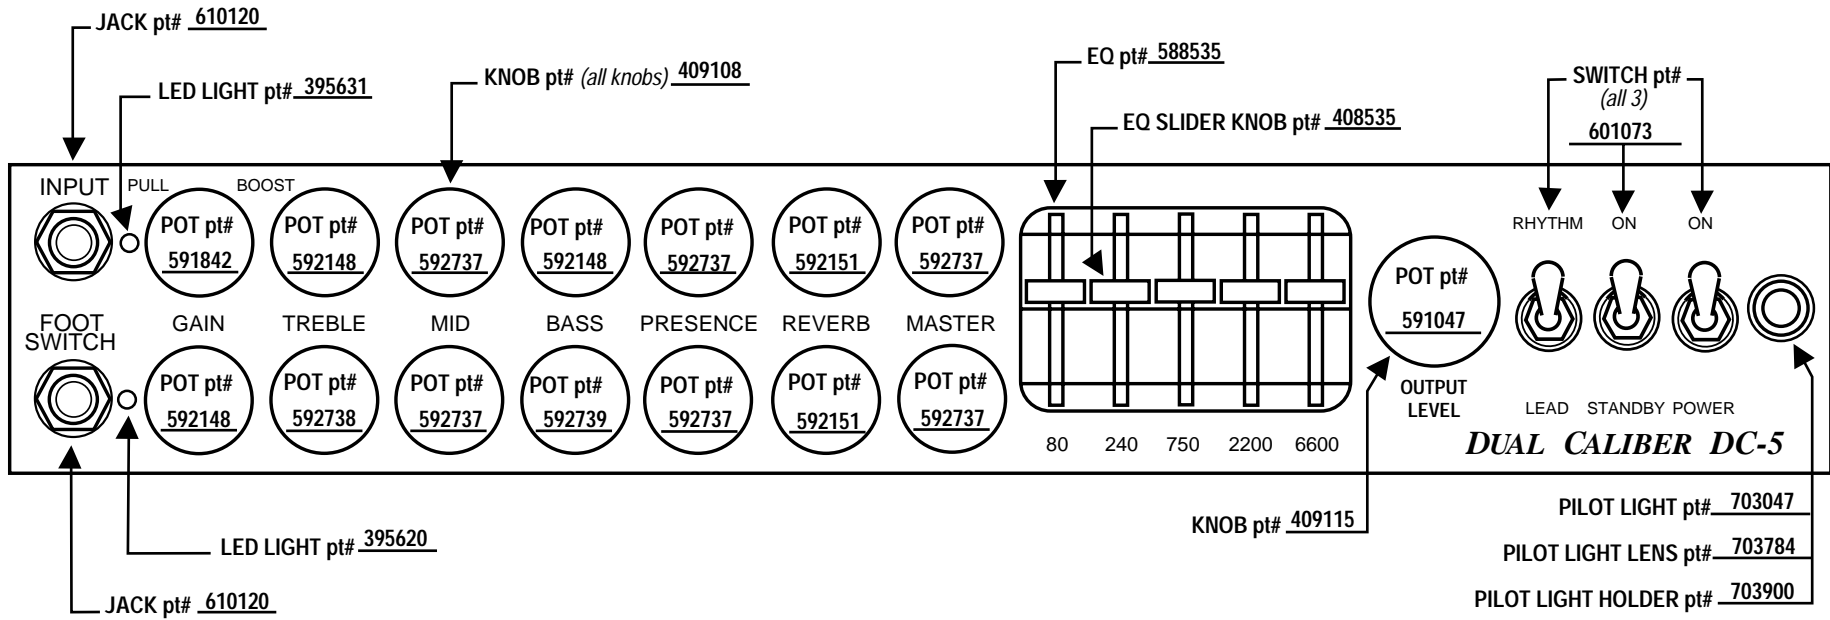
JACK pt# 610120

LED LIGHT pt# 395631

KNOB pt# (all knobs) 409108

EQ pt# 588535

EQ SLIDER KNOB pt# 408535

SWITCH pt# (all 3) 601073

INPUT

PULL BOOST

POT pt# 591842

POT pt# 592148

POT pt# 592737

POT pt# 592148

POT pt# 592737

POT pt# 592151

POT pt# 592737

GAIN TREBLE MID BASS PRESENCE REVERB MASTER

FOOT SWITCH

POT pt# 592148

POT pt# 592738

POT pt# 592737

POT pt# 592739

POT pt# 592737

POT pt# 592151

POT pt# 592737

80 240 750 2200 6600

POT pt# 591047

OUTPUT LEVEL

RHYTHM ON ON

LEAD STANDBY POWER

DUAL CALIBER DC-5

PILOT LIGHT pt# 703047

PILOT LIGHT LENS pt# 703784

PILOT LIGHT HOLDER pt# 703900

KNOB pt# 409115

LED LIGHT pt# 395620

JACK pt# 610120